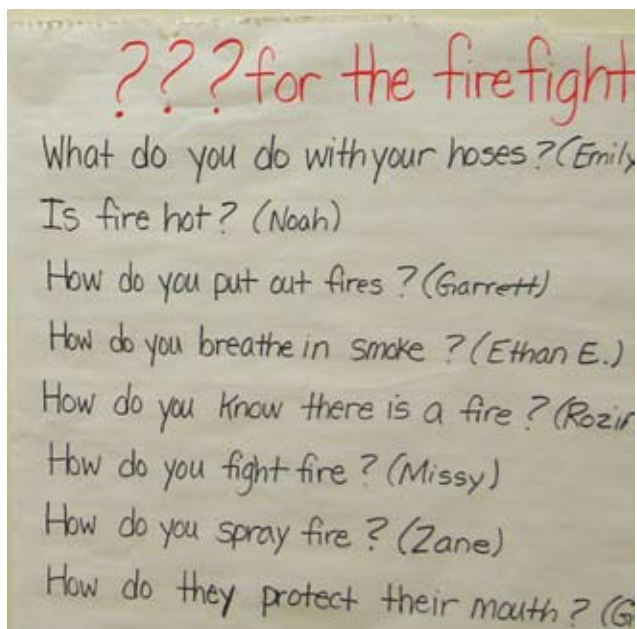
???for the firefight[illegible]

What do you do with your hoses? (Emily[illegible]

Is fire hot? (Noah)

How do you put out fires? (Garrett)

How do you breathe in smoke? (Ethan E.)

How do you know there is a fire? (Rozi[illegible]

How do you fight fire? (Missy)

How do you spray fire? (Zane)

How do they protect their mouth? (G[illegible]